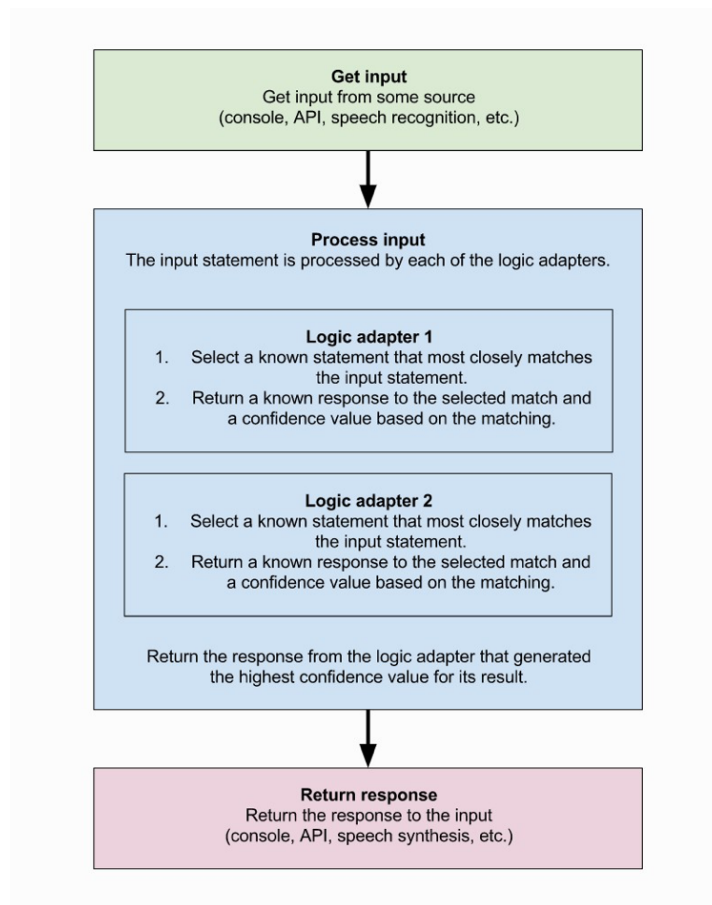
**Get input**
Get input from some source (console, API, speech recognition, etc.)

**Process input**
The input statement is processed by each of the logic adapters.

**Logic adapter 1**
1. Select a known statement that most closely matches the input statement.
2. Return a known response to the selected match and a confidence value based on the matching.

**Logic adapter 2**
1. Select a known statement that most closely matches the input statement.
2. Return a known response to the selected match and a confidence value based on the matching.

Return the response from the logic adapter that generated the highest confidence value for its result.

**Return response**
Return the response to the input (console, API, speech synthesis, etc.)